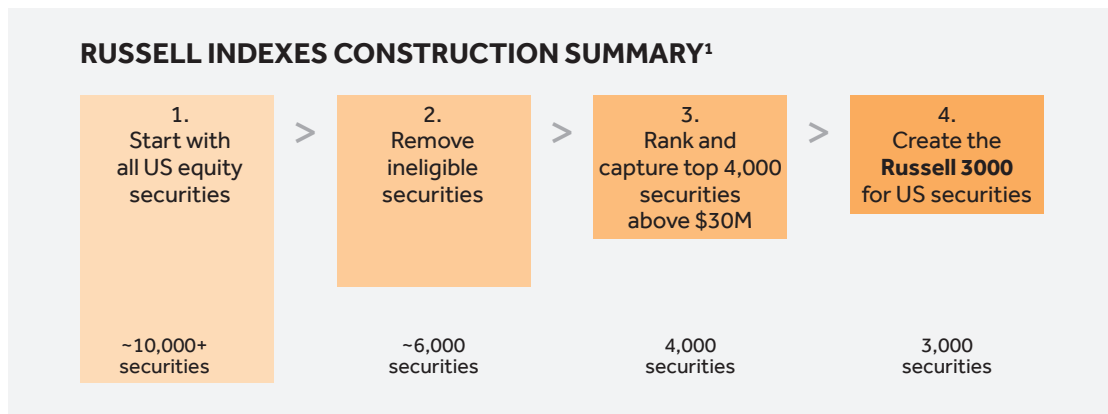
RUSSELL INDEXES CONSTRUCTION SUMMARY$^1$

1.
Start with all US equity securities

>

2.
Remove ineligible securities

>

3.
Rank and capture top 4,000 securities above $30M

>

4.
Create the **Russell 3000** for US securities

~10,000+ securities

~6,000 securities

4,000 securities

3,000 securities